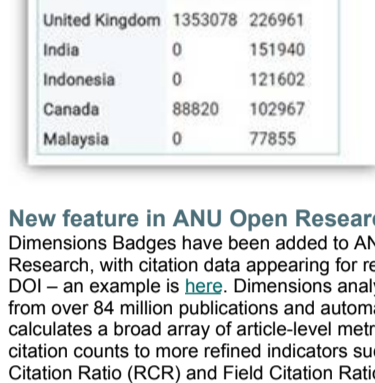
| United Kingdom | 1353078 | 226961 |
|---|---|---|
| India | 0 | 151940 |
| Indonesia | 0 | 121602 |
| Canada | 88820 | 102967 |
| Malaysia | 0 | 77855 |

New feature in ANU Open Resear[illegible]

Dimensions Badges have been added to AN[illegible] Research, with citation data appearing for re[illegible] DOI – an example is here. Dimensions anal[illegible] from over 84 million publications and autom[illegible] calculates a broad array of article-level metr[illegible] citation counts to more refined indicators su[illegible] Citation Ratio (RCR) and Field Citation Rati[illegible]